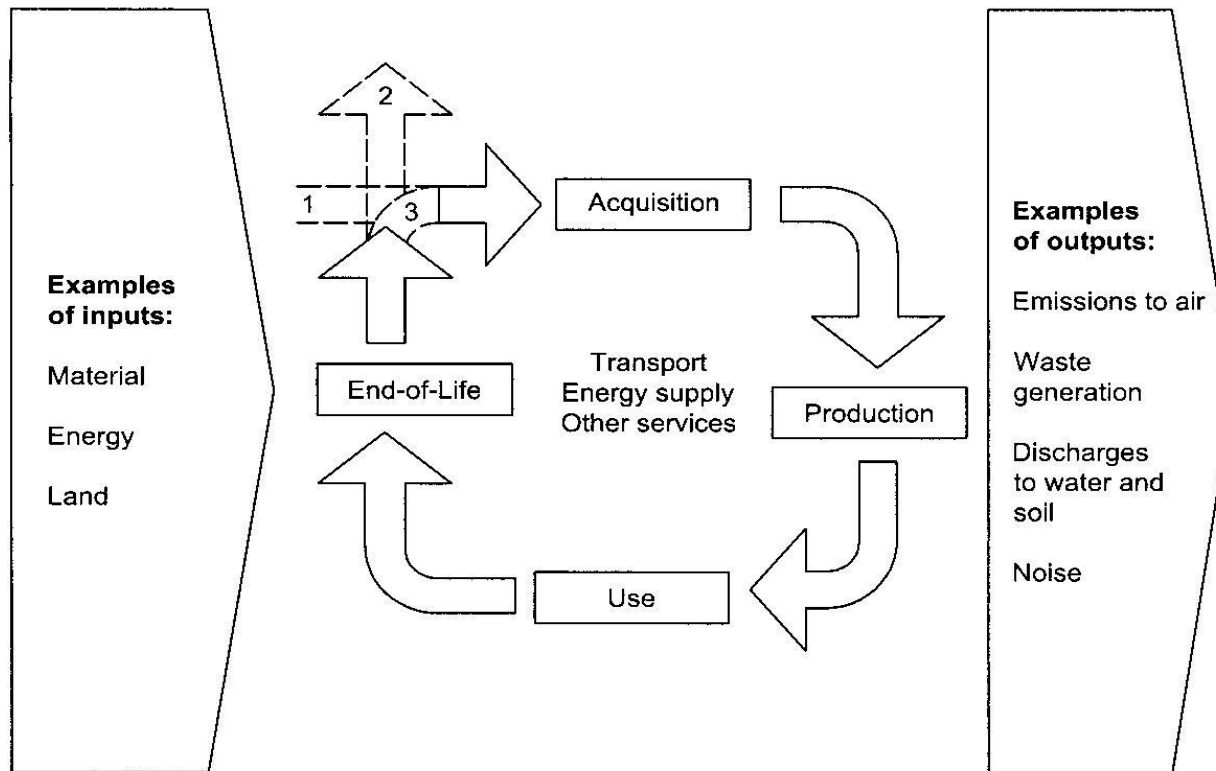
**Examples of inputs:**

Material

Energy

Land

2

1

3

Acquisition

End-of-Life

Transport
Energy supply
Other services

Production

Use

**Examples of outputs:**

Emissions to air

Waste generation

Discharges to water and soil

Noise